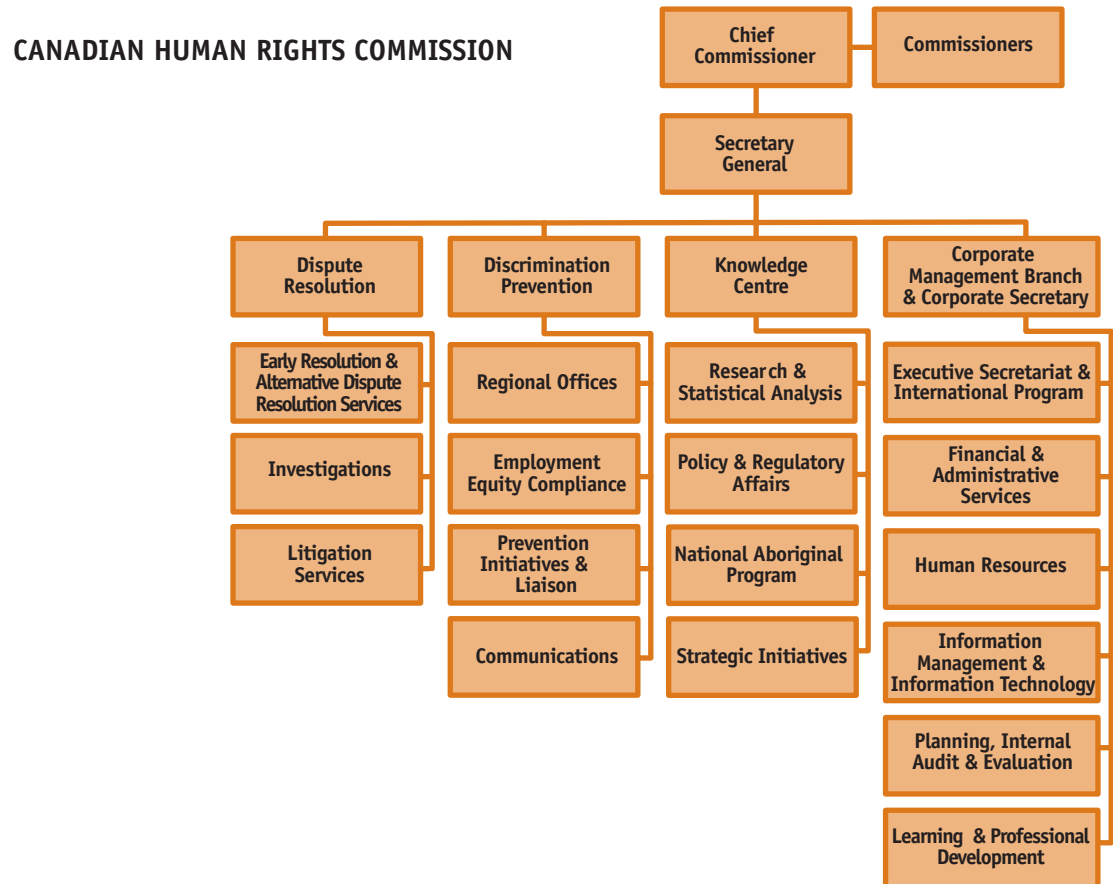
CANADIAN HUMAN RIGHTS COMMISSION

Chief Commissioner

Commissioners

Secretary General

Dispute Resolution

Early Resolution & Alternative Dispute Resolution Services

Investigations

Litigation Services

Discrimination Prevention

Regional Offices

Employment Equity Compliance

Prevention Initiatives & Liaison

Communications

Knowledge Centre

Research & Statistical Analysis

Policy & Regulatory Affairs

National Aboriginal Program

Strategic Initiatives

Corporate Management Branch & Corporate Secretary

Executive Secretariat & International Program

Financial & Administrative Services

Human Resources

Information Management & Information Technology

Planning, Internal Audit & Evaluation

Learning & Professional Development